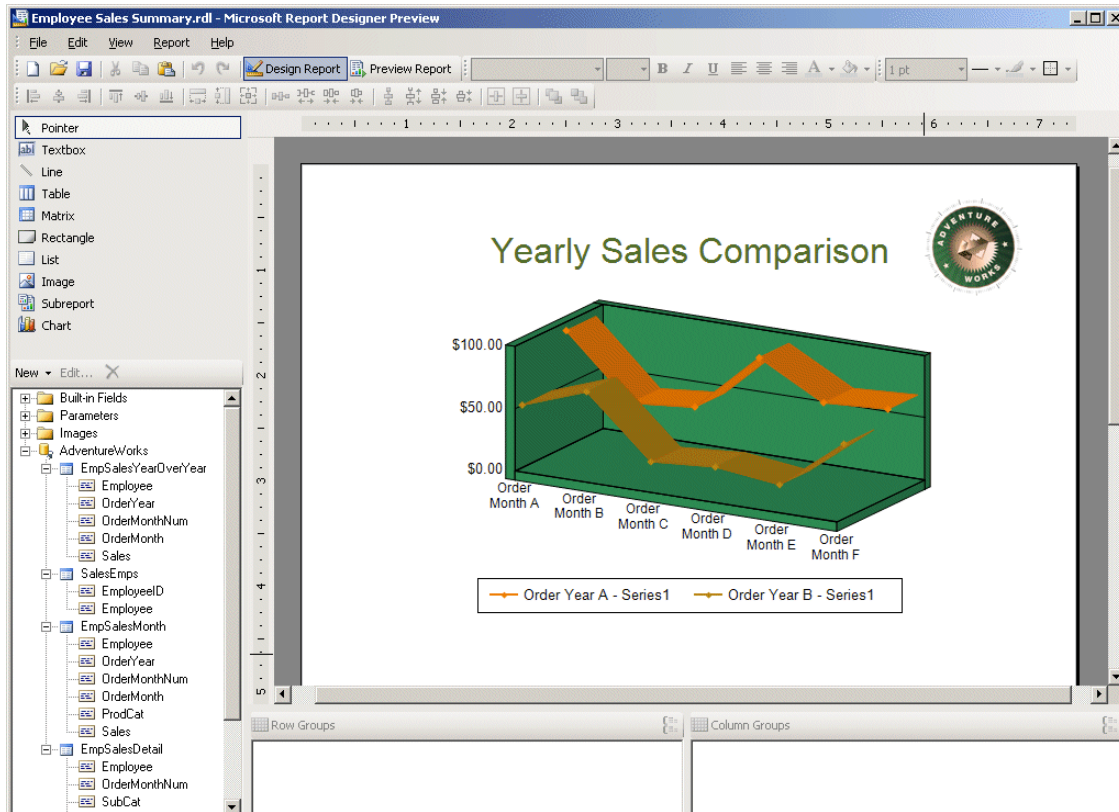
Employee Sales Summary.rdl - Microsoft Report Designer Preview

File Edit View Report Help

Design Report Preview Report

1 pt

Pointer
Textbox
Line
Table
Matrix
Rectangle
List
Image
Subreport
Chart

New Edit...

Built-in Fields
Parameters
Images
AdventureWorks
EmpSalesYearOverYear
Employee
OrderYear
OrderMonthNum
OrderMonth
Sales
SalesEmps
EmployeeID
Employee
EmpSalesMonth
Employee
OrderYear
OrderMonthNum
OrderMonth
ProdCat
Sales
EmpSalesDetail
Employee
OrderMonthNum
SubCat

1 2 3 4 5 6 7

Yearly Sales Comparison

ADVENTURE WORKS

$100.00
$50.00
$0.00

Order Month A
Order Month B
Order Month C
Order Month D
Order Month E
Order Month F

Order Year A - Series1
Order Year B - Series1

Row Groups
Column Groups